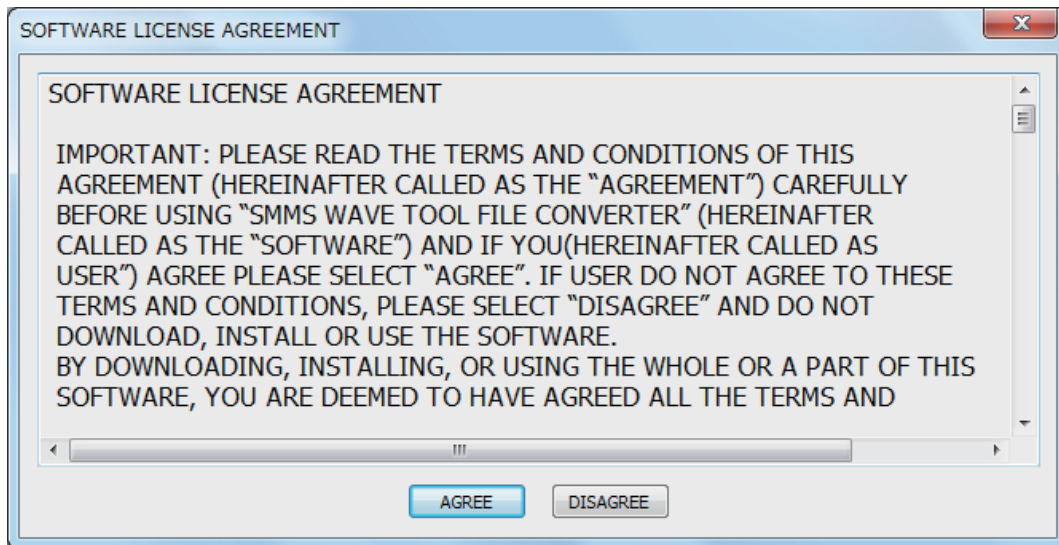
SOFTWARE LICENSE AGREEMENT

SOFTWARE LICENSE AGREEMENT

IMPORTANT: PLEASE READ THE TERMS AND CONDITIONS OF THIS AGREEMENT (HEREINAFTER CALLED AS THE "AGREEMENT") CAREFULLY BEFORE USING "SMMS WAVE TOOL FILE CONVERTER" (HEREINAFTER CALLED AS THE "SOFTWARE") AND IF YOU(HEREINAFTER CALLED AS USER") AGREE PLEASE SELECT "AGREE". IF USER DO NOT AGREE TO THESE TERMS AND CONDITIONS, PLEASE SELECT "DISAGREE" AND DO NOT DOWNLOAD, INSTALL OR USE THE SOFTWARE.
BY DOWNLOADING, INSTALLING, OR USING THE WHOLE OR A PART OF THIS SOFTWARE, YOU ARE DEEMED TO HAVE AGREED ALL THE TERMS AND

AGREE DISAGREE